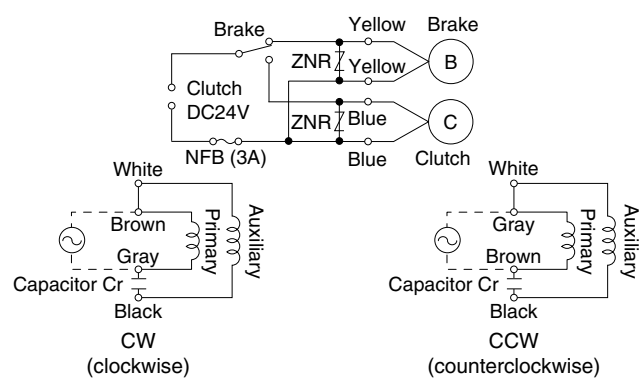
Brake
Yellow
Brake
ZNR
Yellow
B
Clutch
DC24V
ZNR
Blue
C
NFB (3A)
Blue
Clutch

White
Brown
Primary
Auxiliary
Gray
Capacitor Cr
Black
CW
(clockwise)

White
Gray
Primary
Auxiliary
Brown
Capacitor Cr
Black
CCW
(counterclockwise)